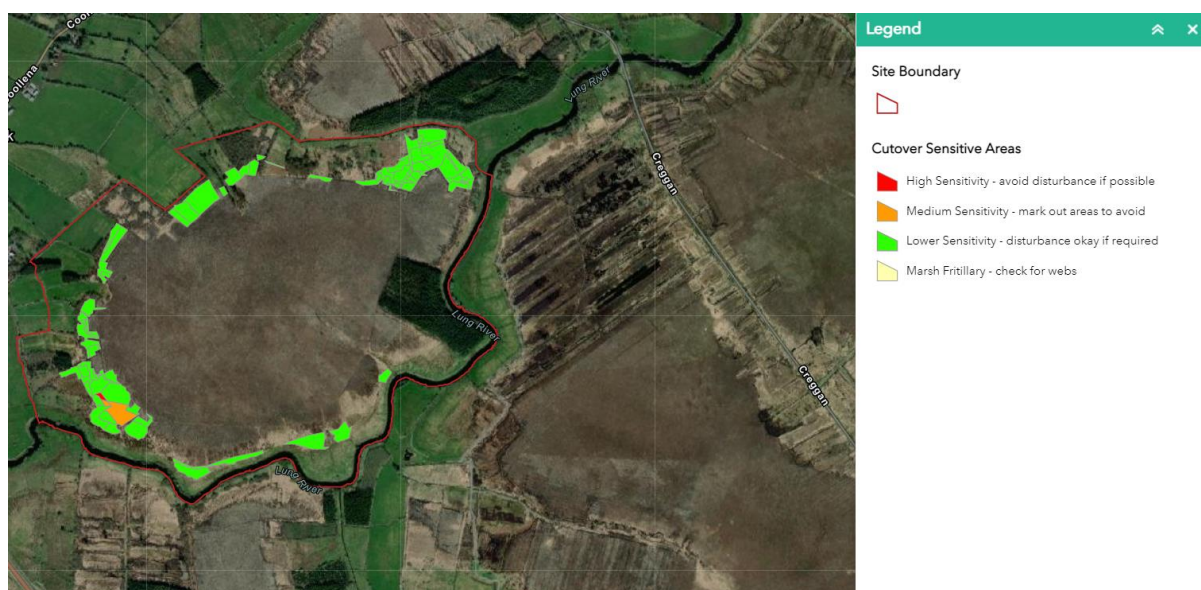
Cool

oollena

Lung River

Creggan

Lung River

Creggan

Lung River

Legend

Site Boundary

Cutover Sensitive Areas

High Sensitivity - avoid disturbance if possible

Medium Sensitivity - mark out areas to avoid

Lower Sensitivity - disturbance okay if required

Marsh Fritillary - check for webs